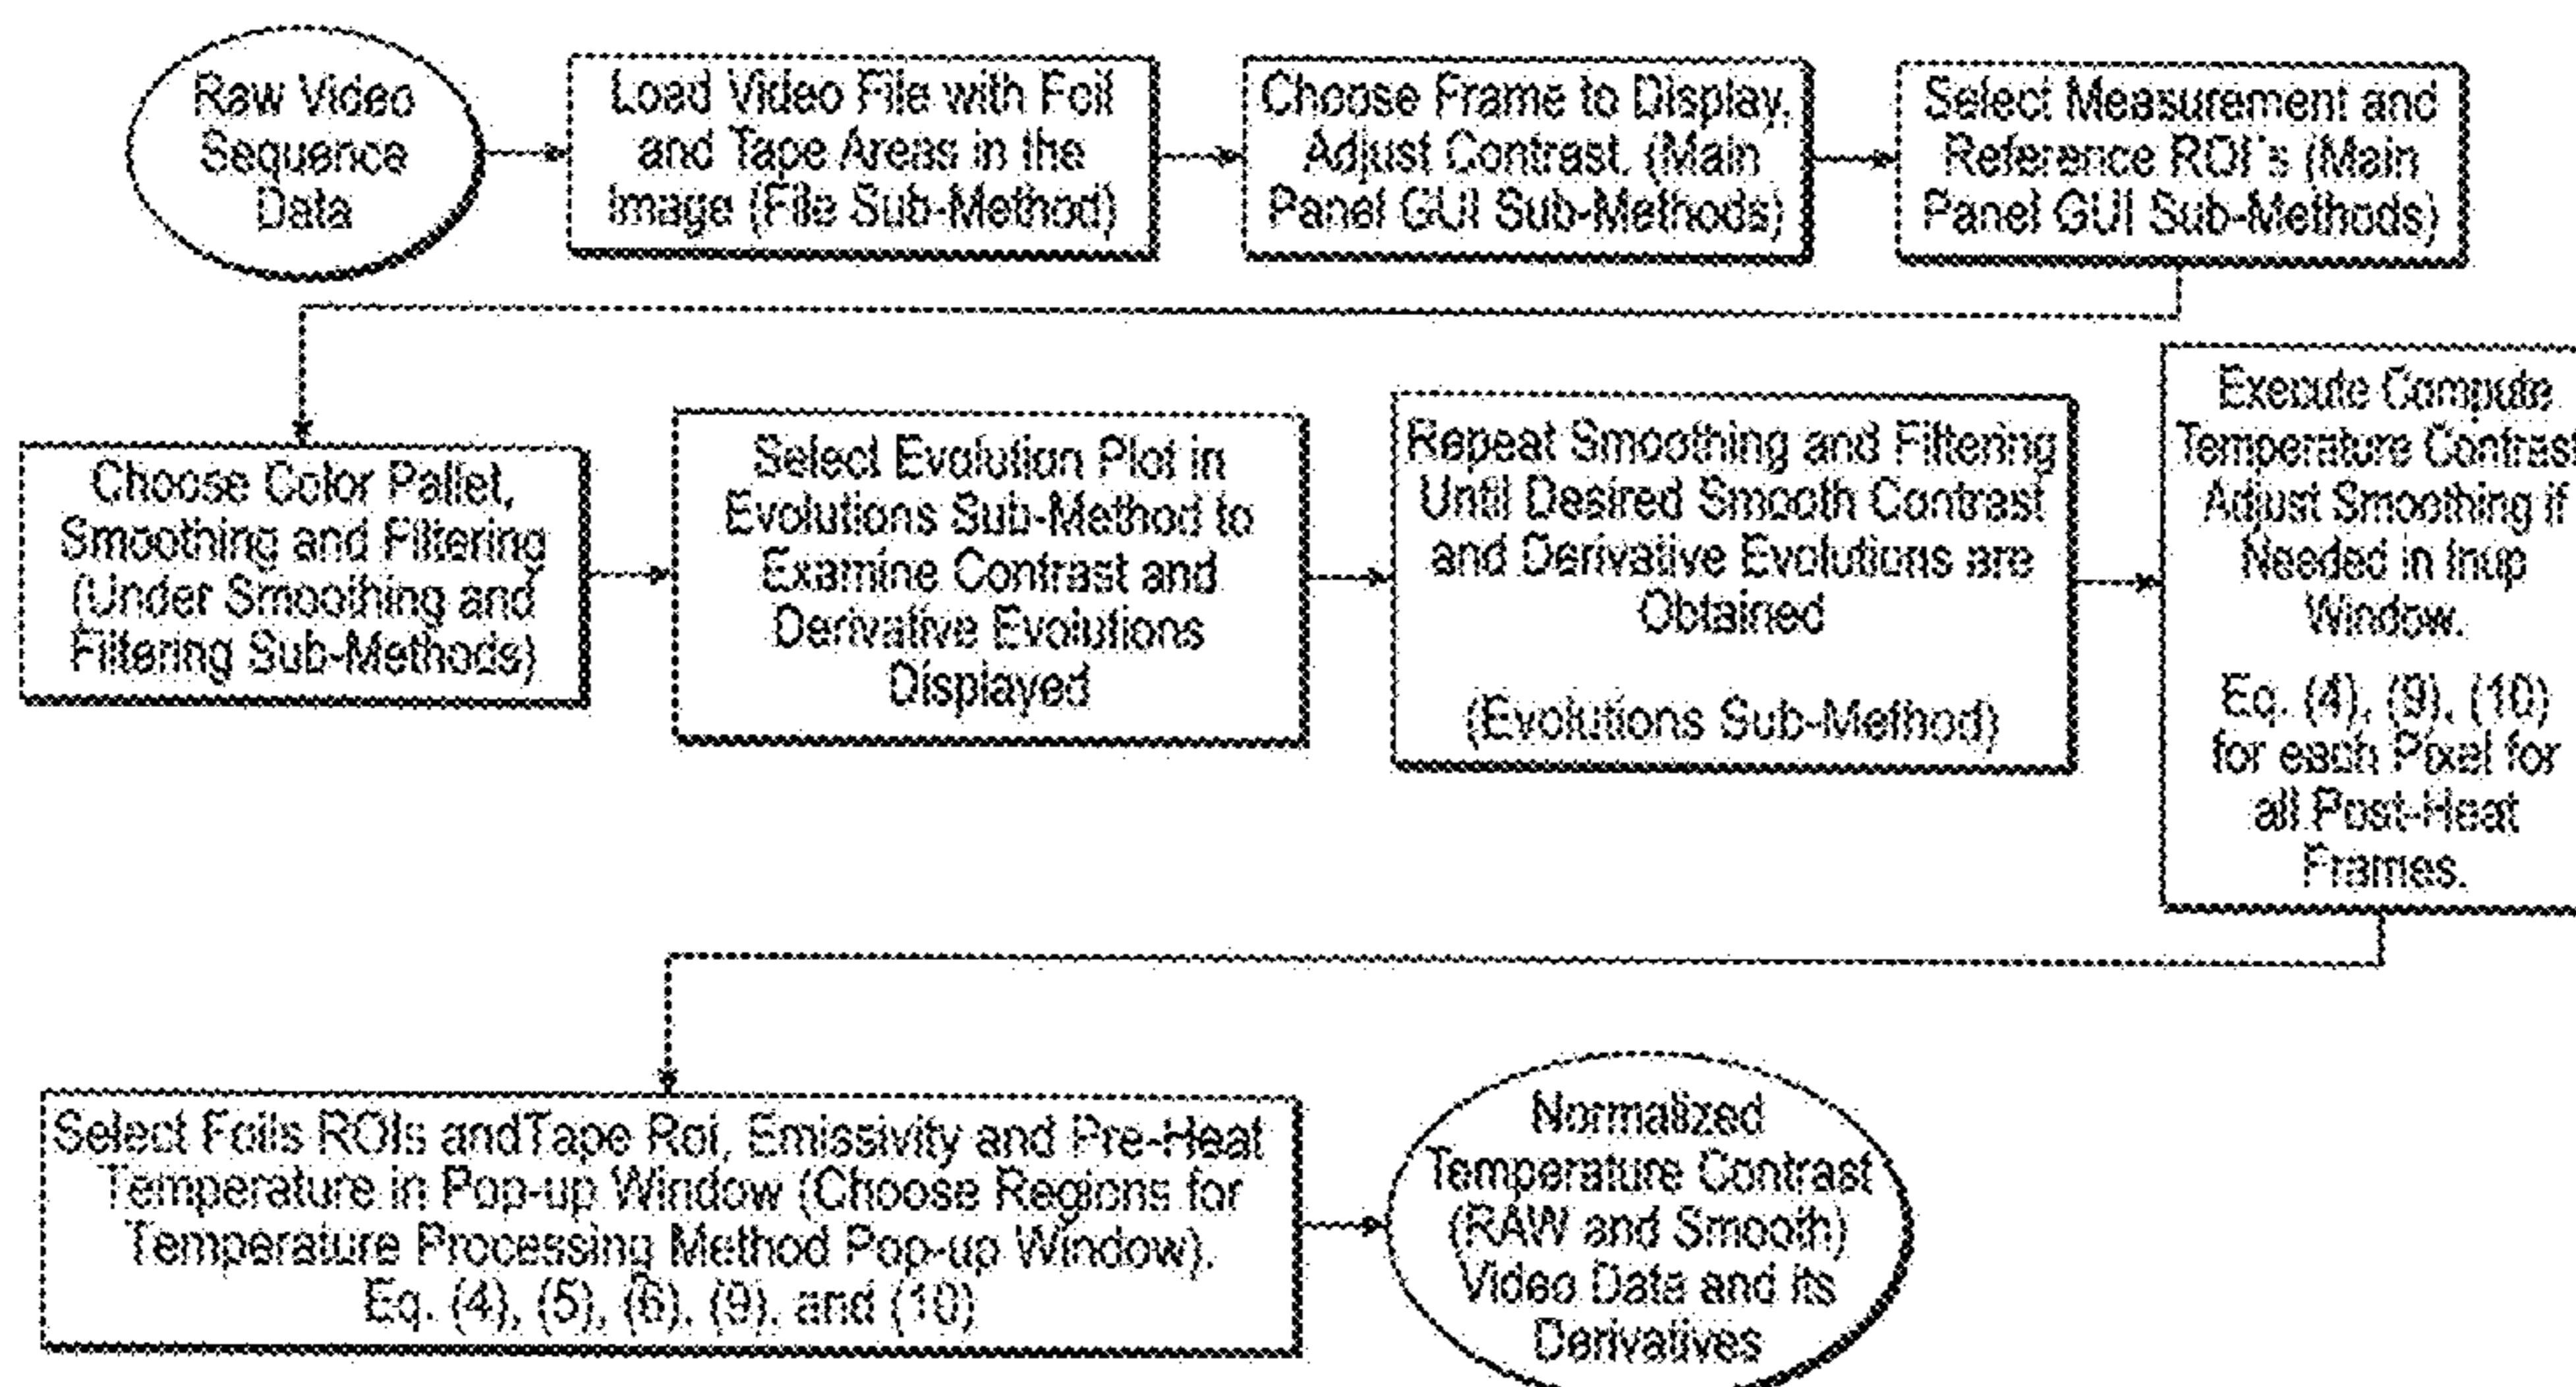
Raw Video Sequence Data

Load Video File with Foil and Tape Areas in the Image (File Sub-Method)

Choose Frame to Display, Adjust Contrast. (Main Panel GUI Sub-Methods)

Select Measurement and Reference ROI's (Main Panel GUI Sub-Methods)

Choose Color Pallet, Smoothing and Filtering (Under Smoothing and Filtering Sub-Methods)

Select Evolution Plot in Evolutions Sub-Method to Examine Contrast and Derivative Evolutions Displayed

Repeat Smoothing and Filtering Until Desired Smooth Contrast and Derivative Evolutions are Obtained

(Evolutions Sub-Method)

Execute Compute Temperature Contrast Adjust Smoothing if Needed in Inup Window.

Eq. (4), (9), (10) for each Pixel for all Post-Heat Frames.

Select Foils ROIs andTape Roi, Emissivity and Pre-Heat Temperature in Pop-up Window (Choose Regions for Temperature Processing Method Pop-up Window). Eq. (4), (5), (6), (9), and (10)

Normalized Temperature Contrast (RAW and Smooth) Video Data and its Derivatives